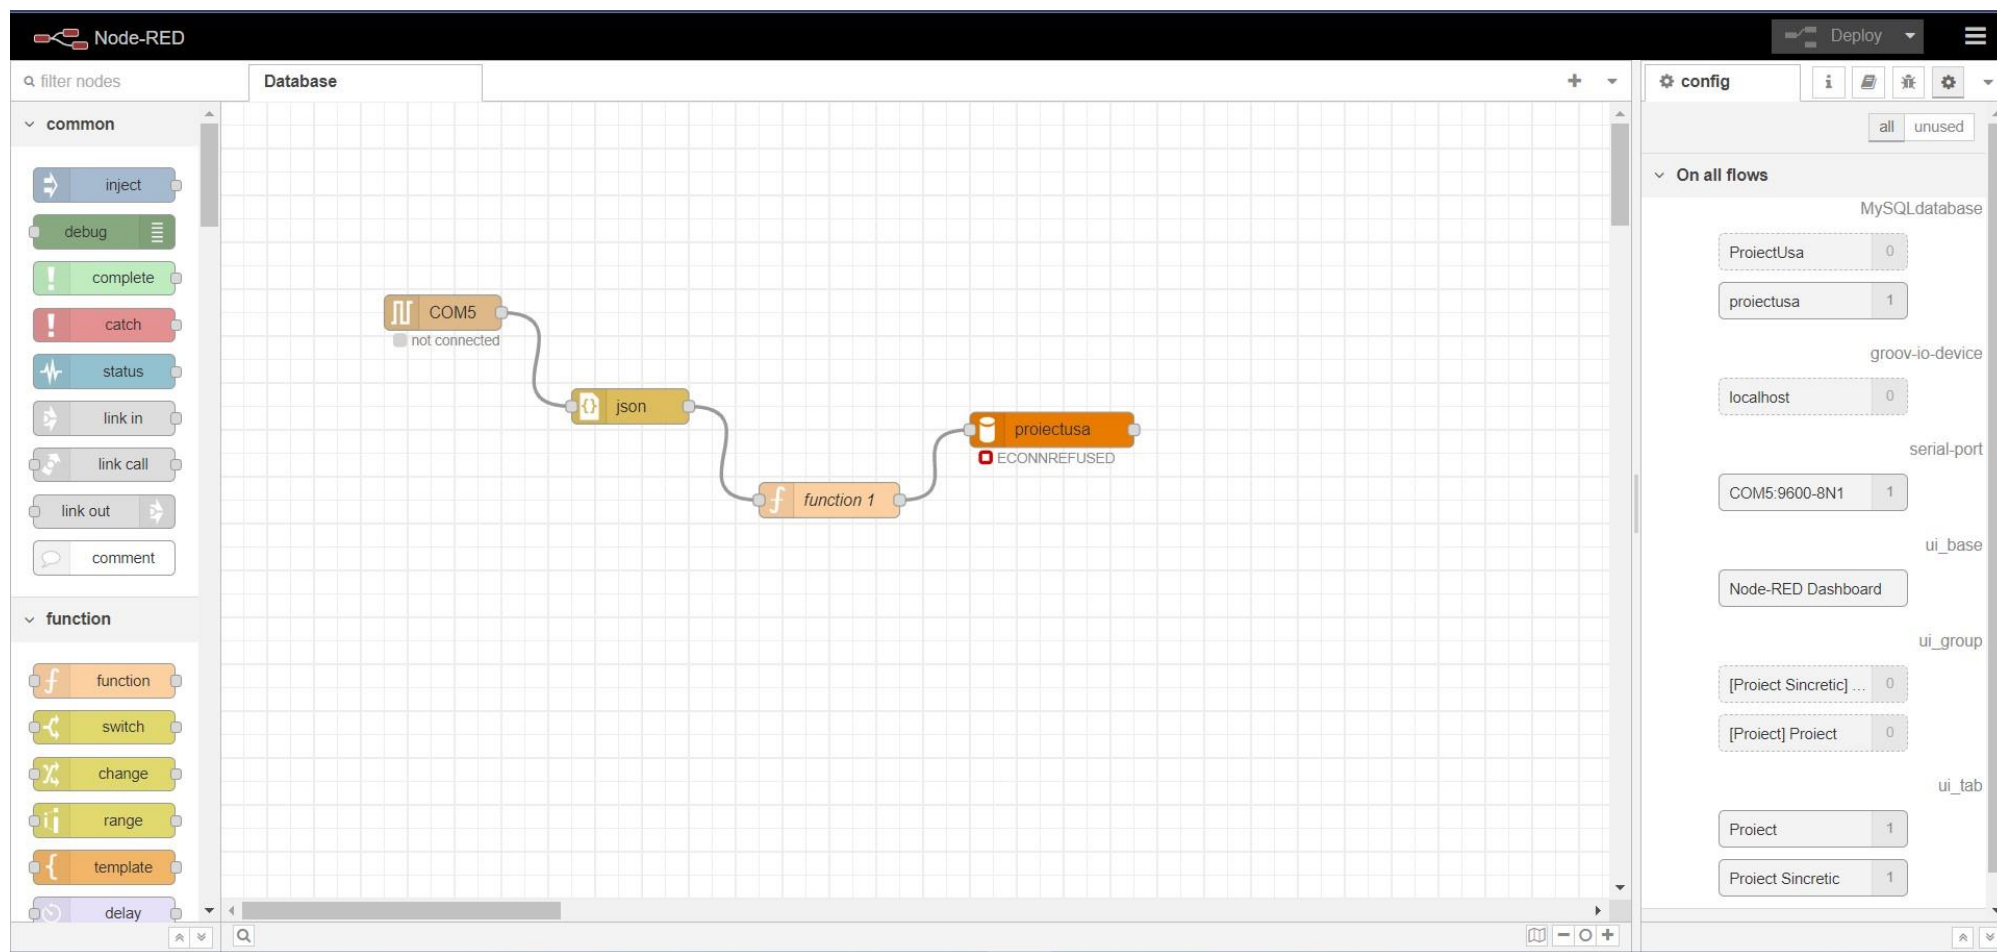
Node-RED

Deploy

filter nodes

Database

config

all unused

common

inject
debug
complete
catch
status
link in
link call
link out
comment

function

function
switch
change
range
template
delay

COM5
not connected
json
function 1
proiectusa
ECONNREFUSED

On all flows

MySQLdatabase
ProiectUsa 0
proiectusa 1

groov-io-device
localhost 0

serial-port
COM5:9600-8N1 1

ui_base
Node-RED Dashboard

ui_group
[Proiect Sincretic] ... 0
[Proiect] Proiect 0

ui_tab
Proiect 1
Proiect Sincretic 1